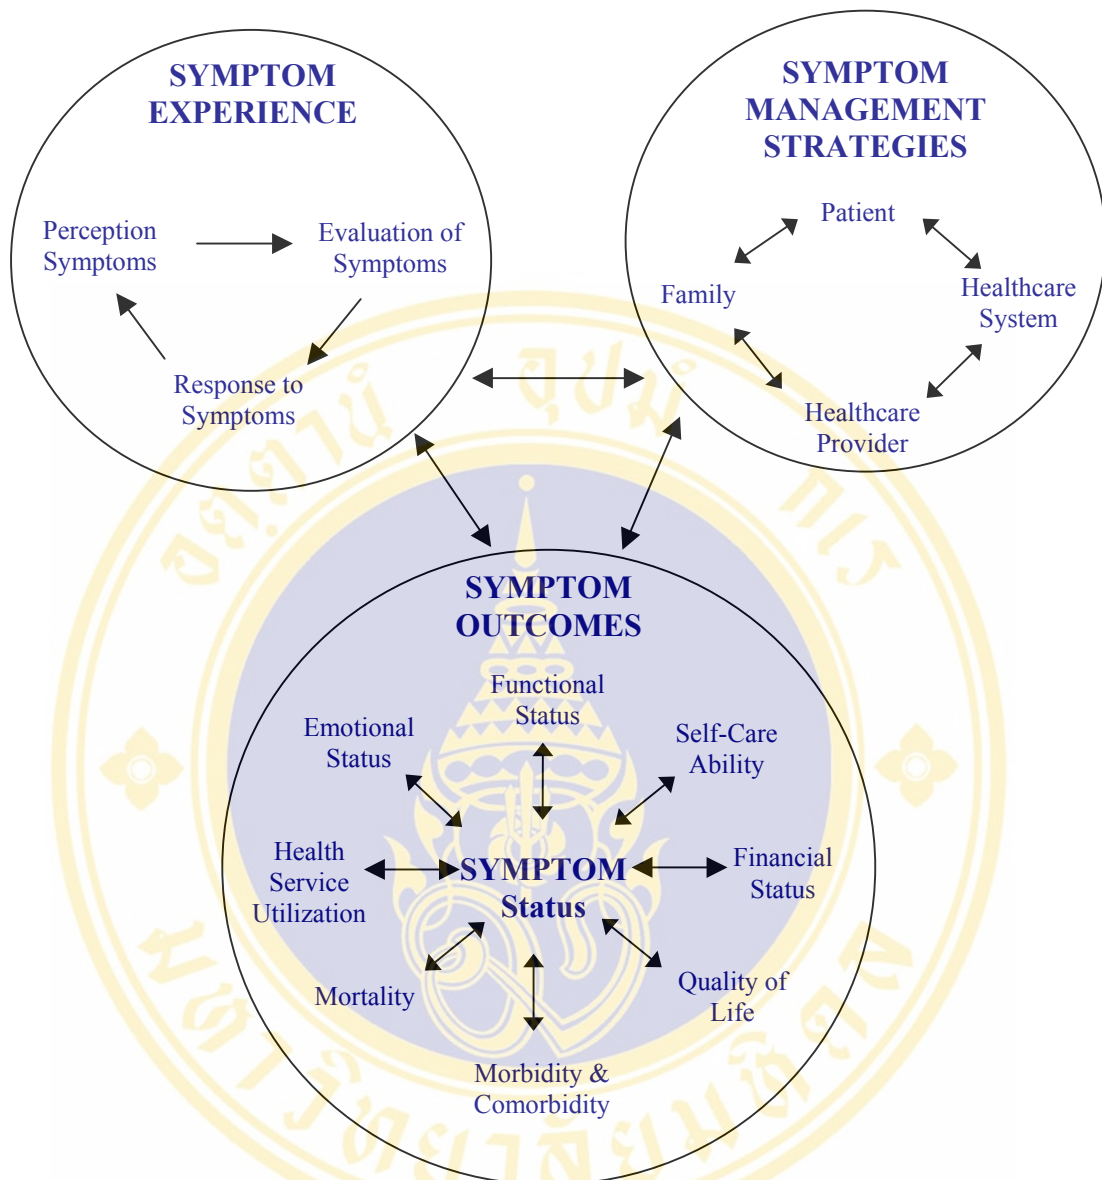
SYMPTOM EXPERIENCE

Perception Symptoms

Evaluation of Symptoms

Response to Symptoms

SYMPTOM MANAGEMENT STRATEGIES

Patient

Family

Healthcare System

Healthcare Provider

SYMPTOM OUTCOMES

Functional Status

Emotional Status

Self-Care Ability

Health Service Utilization

SYMPTOM Status

Financial Status

Mortality

Quality of Life

Morbidity & Comorbidity